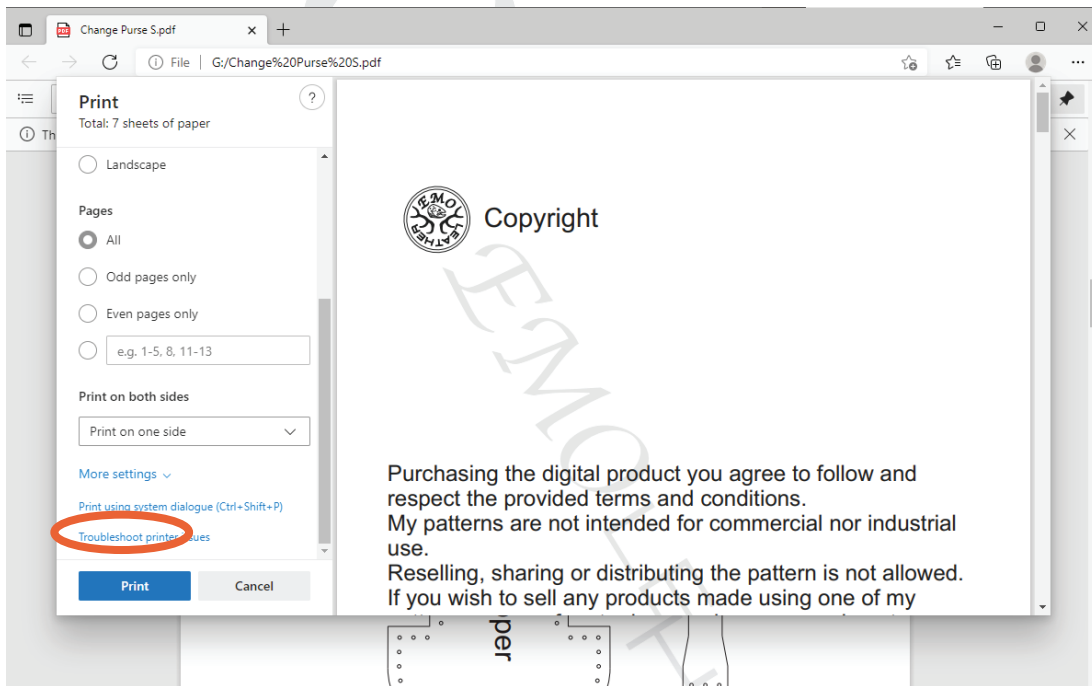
Change Purse S.pdf

File | G:/Change%20Purse%20S.pdf

Th

Print
Total: 7 sheets of paper

Landscape

Pages
All
Odd pages only
Even pages only
e.g. 1-5, 8, 11-13

Print on both sides
Print on one side

More settings

Print using system dialogue (Ctrl+Shift+P)
Troubleshoot printer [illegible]ues

Print
Cancel

EMO LEATHER

Copyright

EMO

Purchasing the digital product you agree to follow and respect the provided terms and conditions.
My patterns are not intended for commercial nor industrial use.
Reselling, sharing or distributing the pattern is not allowed.
If you wish to sell any products made using one of my

per